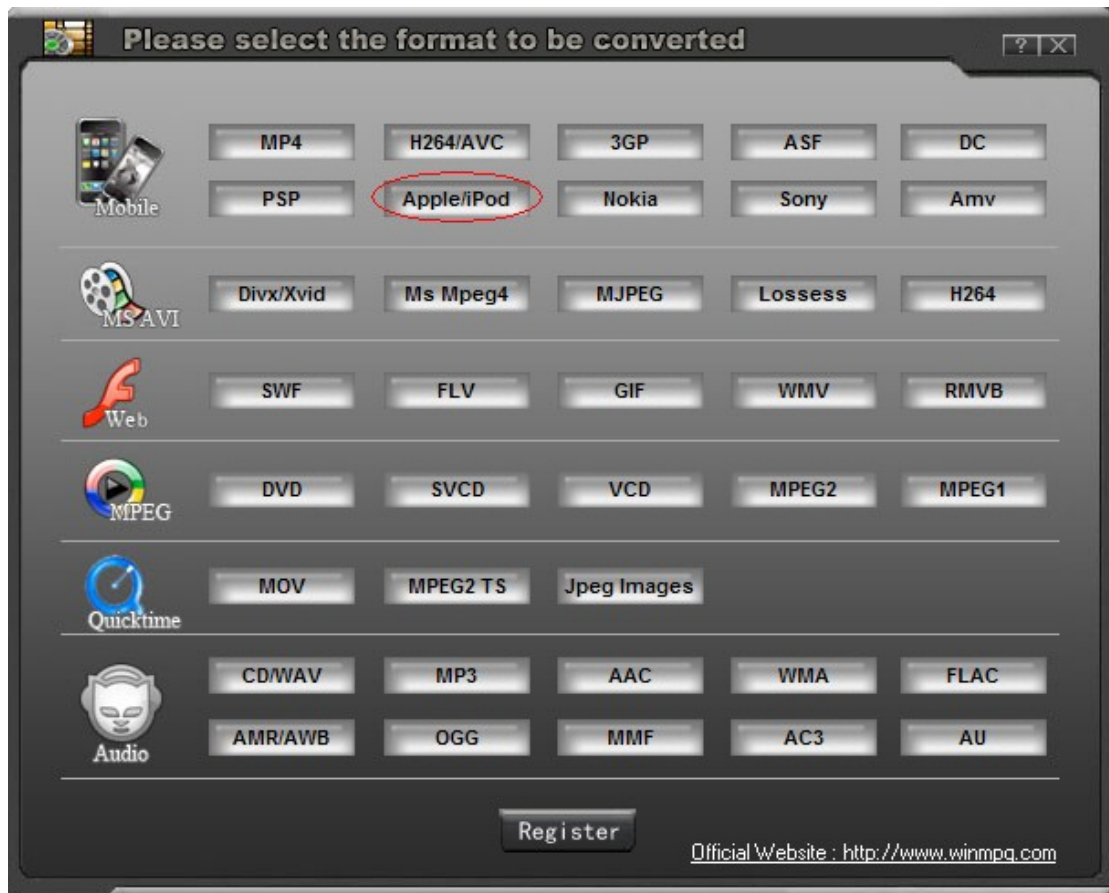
Please select the format to be converted
? X

Mobile
MP4 H264/AVC 3GP ASF DC
PSP Apple/iPod Nokia Sony Amv

MS AVI
Divx/Xvid Ms Mpeg4 MJPEG Lossess H264

Web
SWF FLV GIF WMV RMVB

MPEG
DVD SVCD VCD MPEG2 MPEG1

Quicktime
MOV MPEG2 TS Jpeg Images

Audio
CD/WAV MP3 AAC WMA FLAC
AMR/AWB OGG MMF AC3 AU

Register

Official Website : http://www.winmpg.com